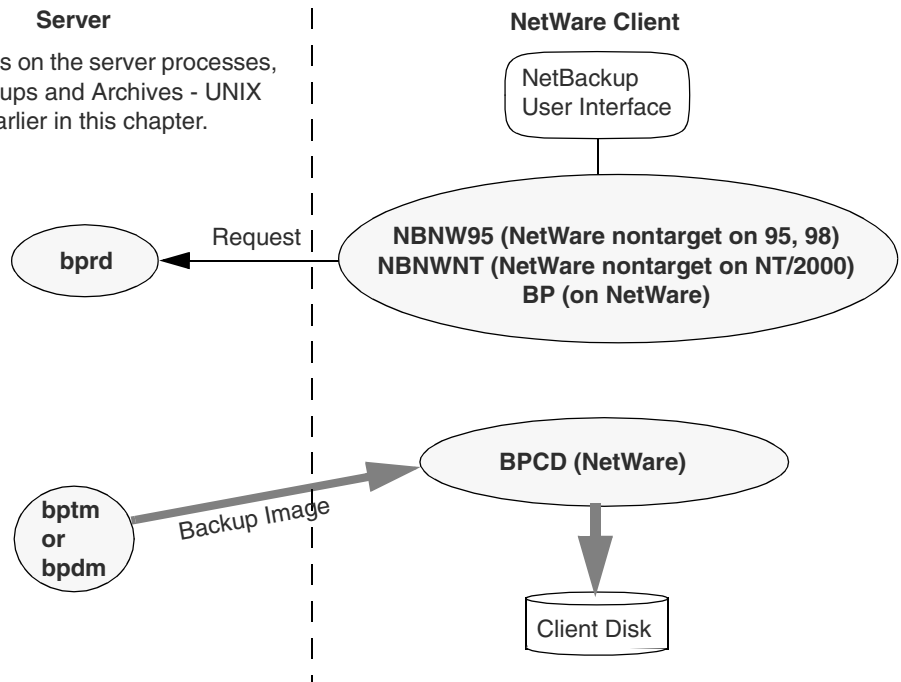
Server

s on the server processes, ups and Archives - UNIX arlier in this chapter.

NetWare Client

NetBackup User Interface

Request

bprd

NBNW95 (NetWare nontarget on 95, 98)
NBNWNT (NetWare nontarget on NT/2000)
BP (on NetWare)

BPCD (NetWare)

bptm
or
bpdm

Backup Image

Client Disk